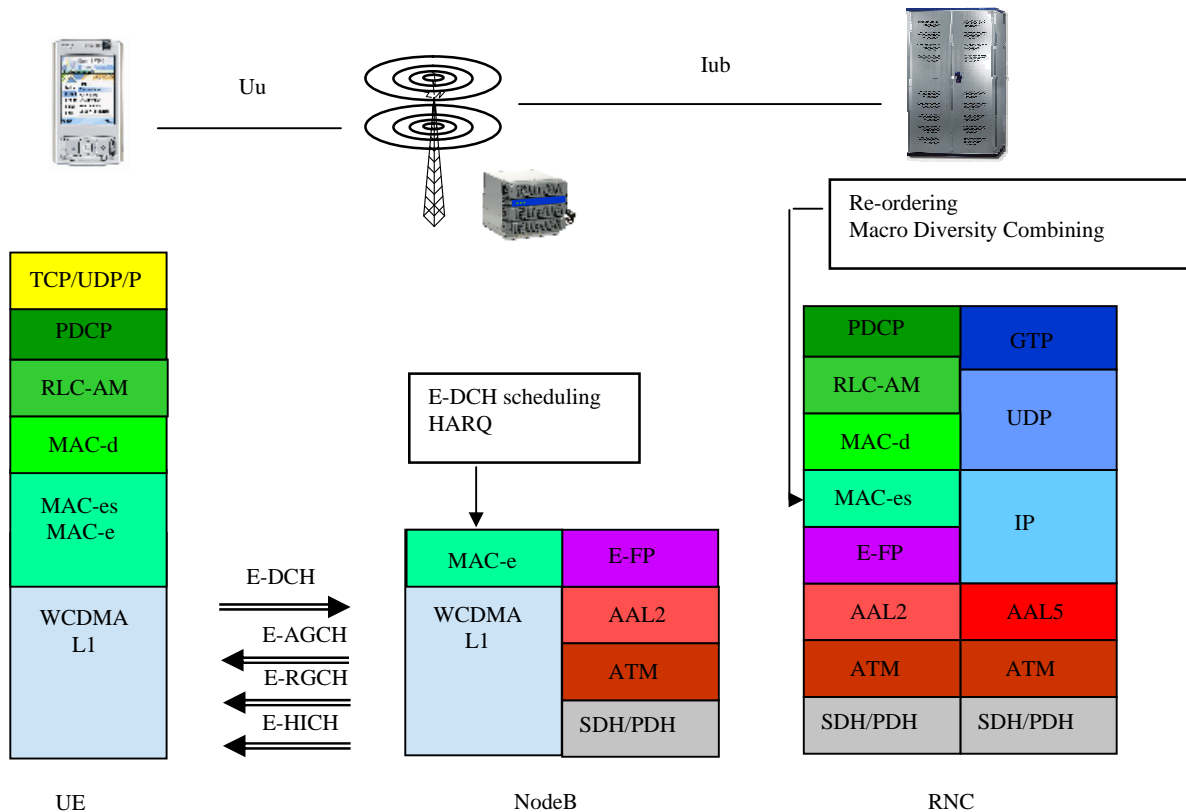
Uu

Iub

Re-ordering
Macro Diversity Combining

TCP/UDP/P

PDCP

RLC-AM

MAC-d

MAC-es
MAC-e

WCDMA
L1

E-DCH scheduling
HARQ

E-DCH

E-AGCH

E-RGCH

E-HICH

MAC-e

E-FP

WCDMA
L1

AAL2

ATM

SDH/PDH

| PDCP | GTP |
|---|---|
| RLC-AM | UDP |
| MAC-d | UDP |
| MAC-es | IP |
| E-FP | IP |
| AAL2 | AAL5 |
| ATM | ATM |
| SDH/PDH | SDH/PDH |

UE

NodeB

RNC